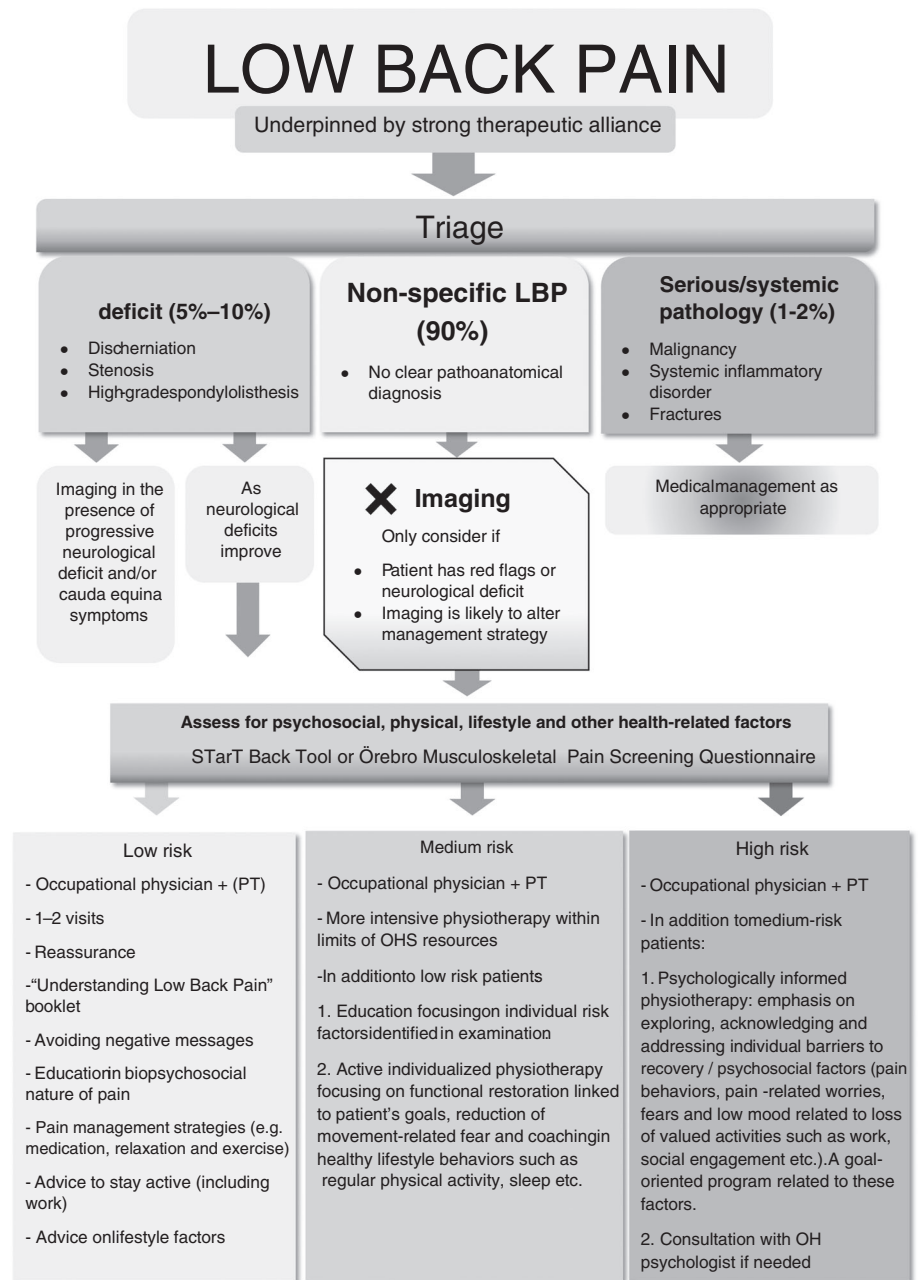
LOW BACK PAIN

Underpinned by strong therapeutic alliance

Triage

deficit (5%–10%)

- Discherniation
- Stenosis
- High-gradespondylolisthesis

Non-specific LBP (90%)

- No clear pathoanatomical diagnosis

Serious/systemic pathology (1-2%)

- Malignancy
- Systemic inflammatory disorder
- Fractures

Imaging in the presence of progressive neurological deficit and/or cauda equina symptoms

As neurological deficits improve

✗ Imaging

Only consider if

- Patient has red flags or neurological deficit
- Imaging is likely to alter management strategy

Medicalmanagement as appropriate

Assess for psychosocial, physical, lifestyle and other health-related factors

STarT Back Tool or Örebro Musculoskeletal Pain Screening Questionnaire

Low risk

- Occupational physician + (PT)

- 1–2 visits

- Reassurance

-"Understanding Low Back Pain" booklet

- Avoiding negative messages

- Educationin biopsychosocial nature of pain

- Pain management strategies (e.g. medication, relaxation and exercise)

- Advice to stay active (including work)

- Advice onlifestyle factors

Medium risk

- Occupational physician + PT

- More intensive physiotherapy within limits of OHS resources

-In additionto low risk patients

1. Education focusingon individual risk factorsidentifiedin examination

2. Active individualized physiotherapy focusing on functional restoration linked to patient's goals, reduction of movement-related fear and coachingin healthy lifestyle behaviors such as regular physical activity, sleep etc.

High risk

- Occupational physician + PT

- In addition tomedium-risk patients:

1. Psychologically informed physiotherapy: emphasis on exploring, acknowledging and addressing individual barriers to recovery / psychosocial factors (pain behaviors, pain -related worries, fears and low mood related to loss of valued activities such as work, social engagement etc.).A goal-oriented program related to these factors.

2. Consultation with OH psychologist if needed